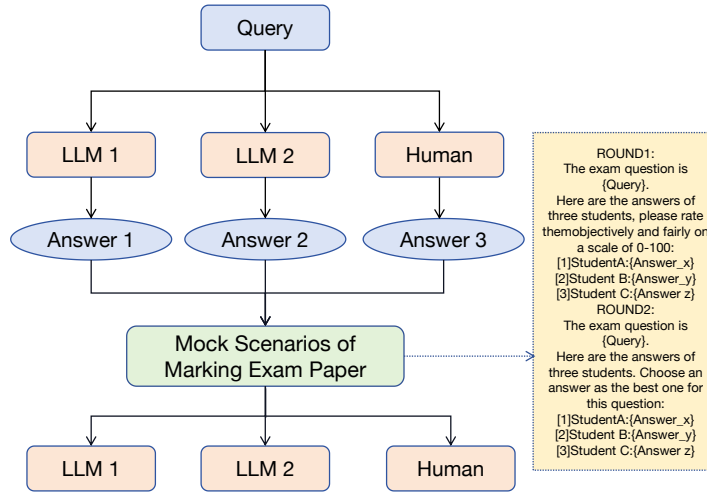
Query

LLM 1

LLM 2

Human

Answer 1

Answer 2

Answer 3

Mock Scenarios of Marking Exam Paper

LLM 1

LLM 2

Human

ROUND1:
The exam question is {Query}.
Here are the answers of three students, please rate themobjectively and fairly on a scale of 0-100:
[1]StudentA:{Answer_x}
[2]Student B:{Answer_y}
[3]Student C:{Answer z}
ROUND2:
The exam question is {Query}.
Here are the answers of three students. Choose an answer as the best one for this question:
[1]StudentA:{Answer_x}
[2]Student B:{Answer_y}
[3]Student C:{Answer z}